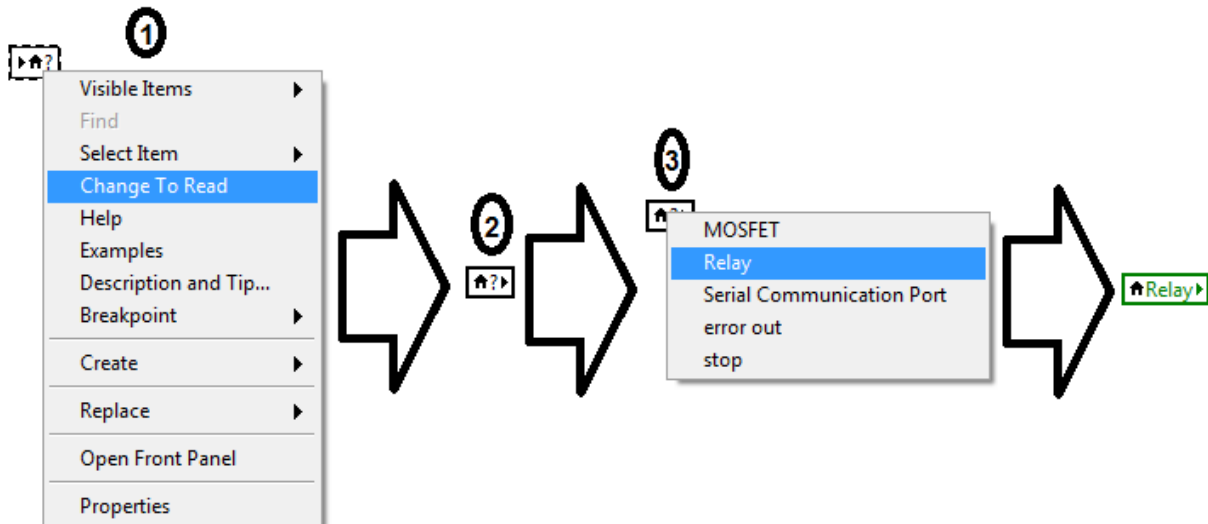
1

?

Visible Items
Find
Select Item
Change To Read
Help
Examples
Description and Tip...
Breakpoint
Create
Replace
Open Front Panel
Properties

2

?

3

MOSFET
Relay
Serial Communication Port
error out
stop

Relay